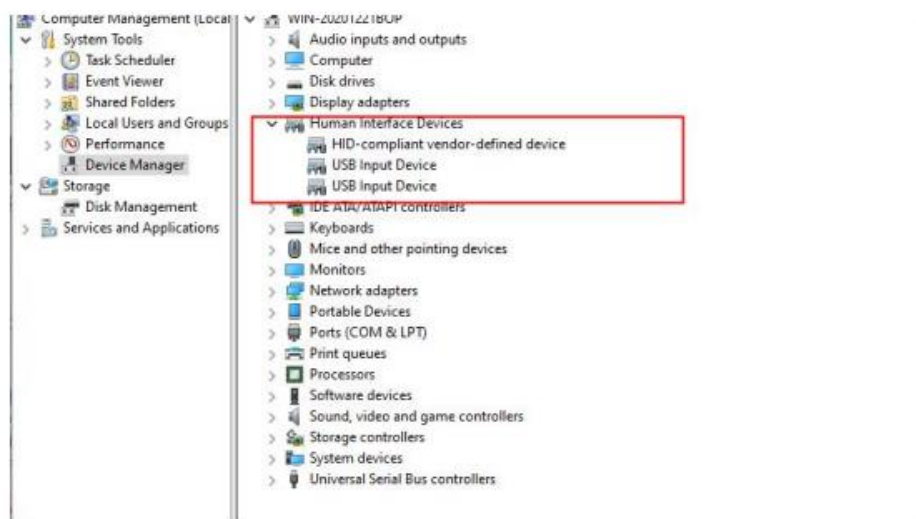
Computer Management (Local
System Tools
Task Scheduler
Event Viewer
Shared Folders
Local Users and Groups
Performance
Device Manager
Storage
Disk Management
Services and Applications

WIN-20201221BOP
Audio inputs and outputs
Computer
Disk drives
Display adapters
Human Interface Devices
HID-compliant vendor-defined device
USB Input Device
USB Input Device
IDE ATA/ATAPI controllers
Keyboards
Mice and other pointing devices
Monitors
Network adapters
Portable Devices
Ports (COM & LPT)
Print queues
Processors
Software devices
Sound, video and game controllers
Storage controllers
System devices
Universal Serial Bus controllers